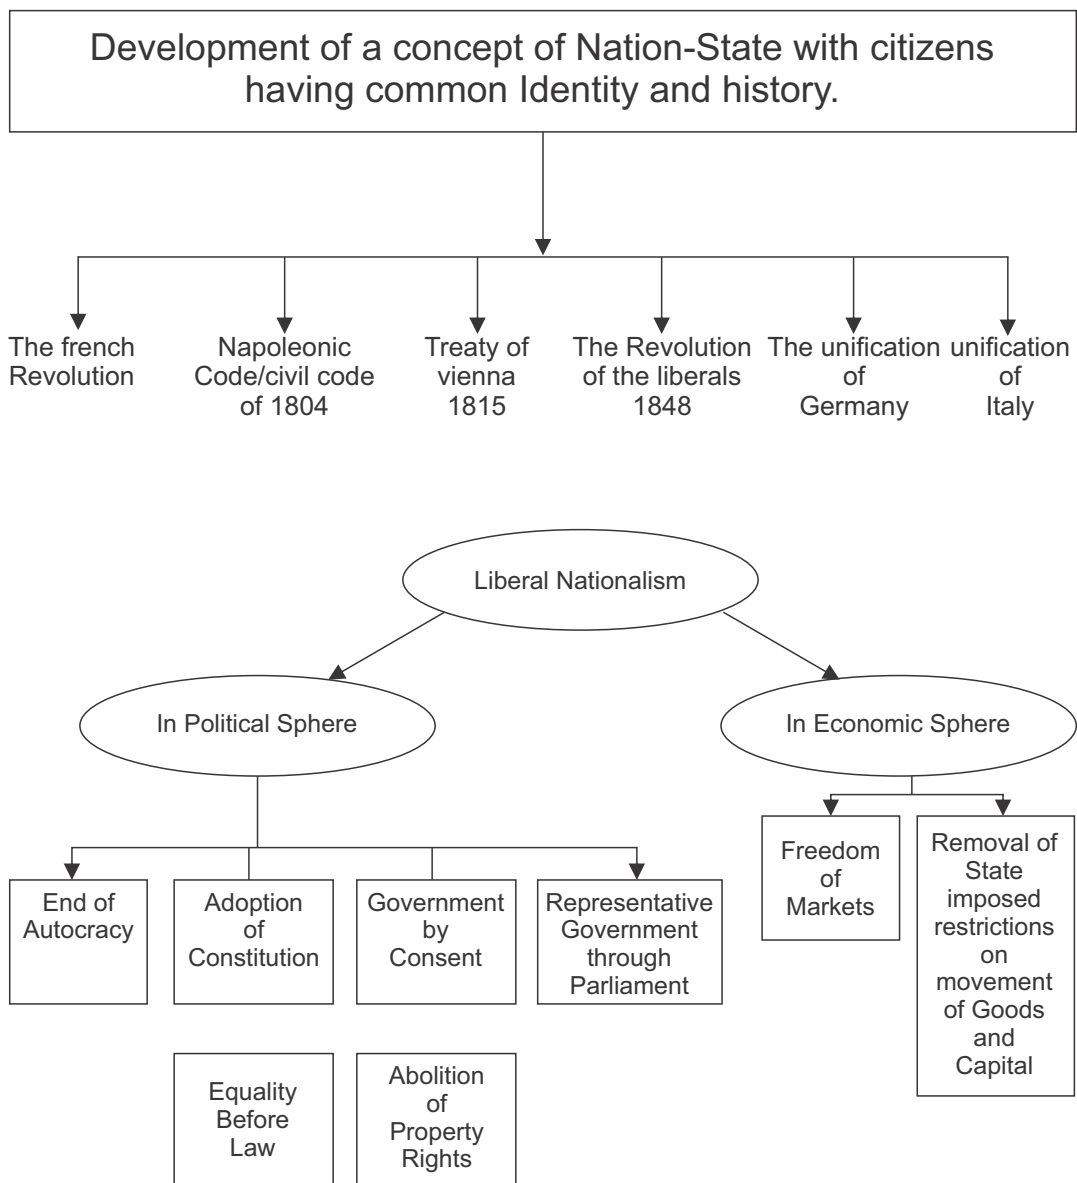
Development of a concept of Nation-State with citizens having common Identity and history.

The french Revolution

Napoleonic Code/civil code of 1804

Treaty of vienna 1815

The Revolution of the liberals 1848

The unification of Germany

unification of Italy

Liberal Nationalism

In Political Sphere

In Economic Sphere

End of Autocracy

Adoption of Constitution

Government by Consent

Representative Government through Parliament

Freedom of Markets

Removal of State imposed restrictions on movement of Goods and Capital

Equality Before Law

Abolition of Property Rights